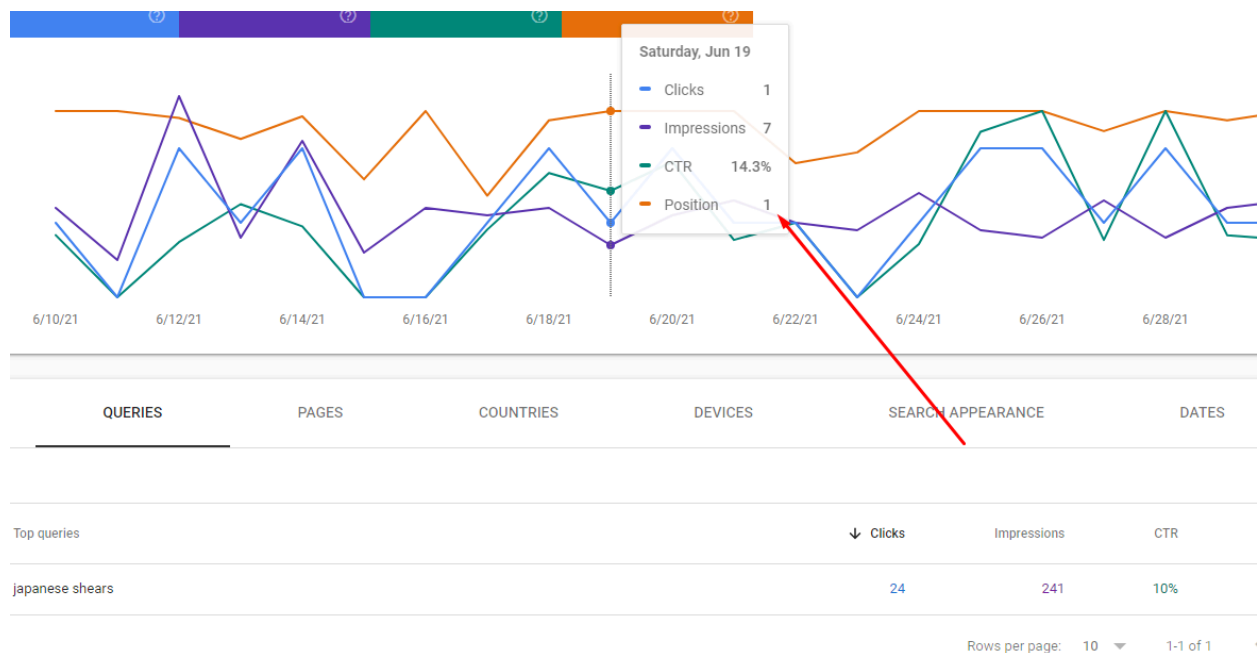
Saturday, Jun 19

Clicks 1

Impressions 7

CTR 14.3%

Position 1

6/10/21 6/12/21 6/14/21 6/16/21 6/18/21 6/20/21 6/22/21 6/24/21 6/26/21 6/28/21

QUERIES PAGES COUNTRIES DEVICES SEARCH APPEARANCE DATES

| Top queries | ↓ Clicks | Impressions | CTR |
|---|---|---|---|
| japanese shears | 24 | 241 | 10% |

Rows per page: 10 1-1 of 1